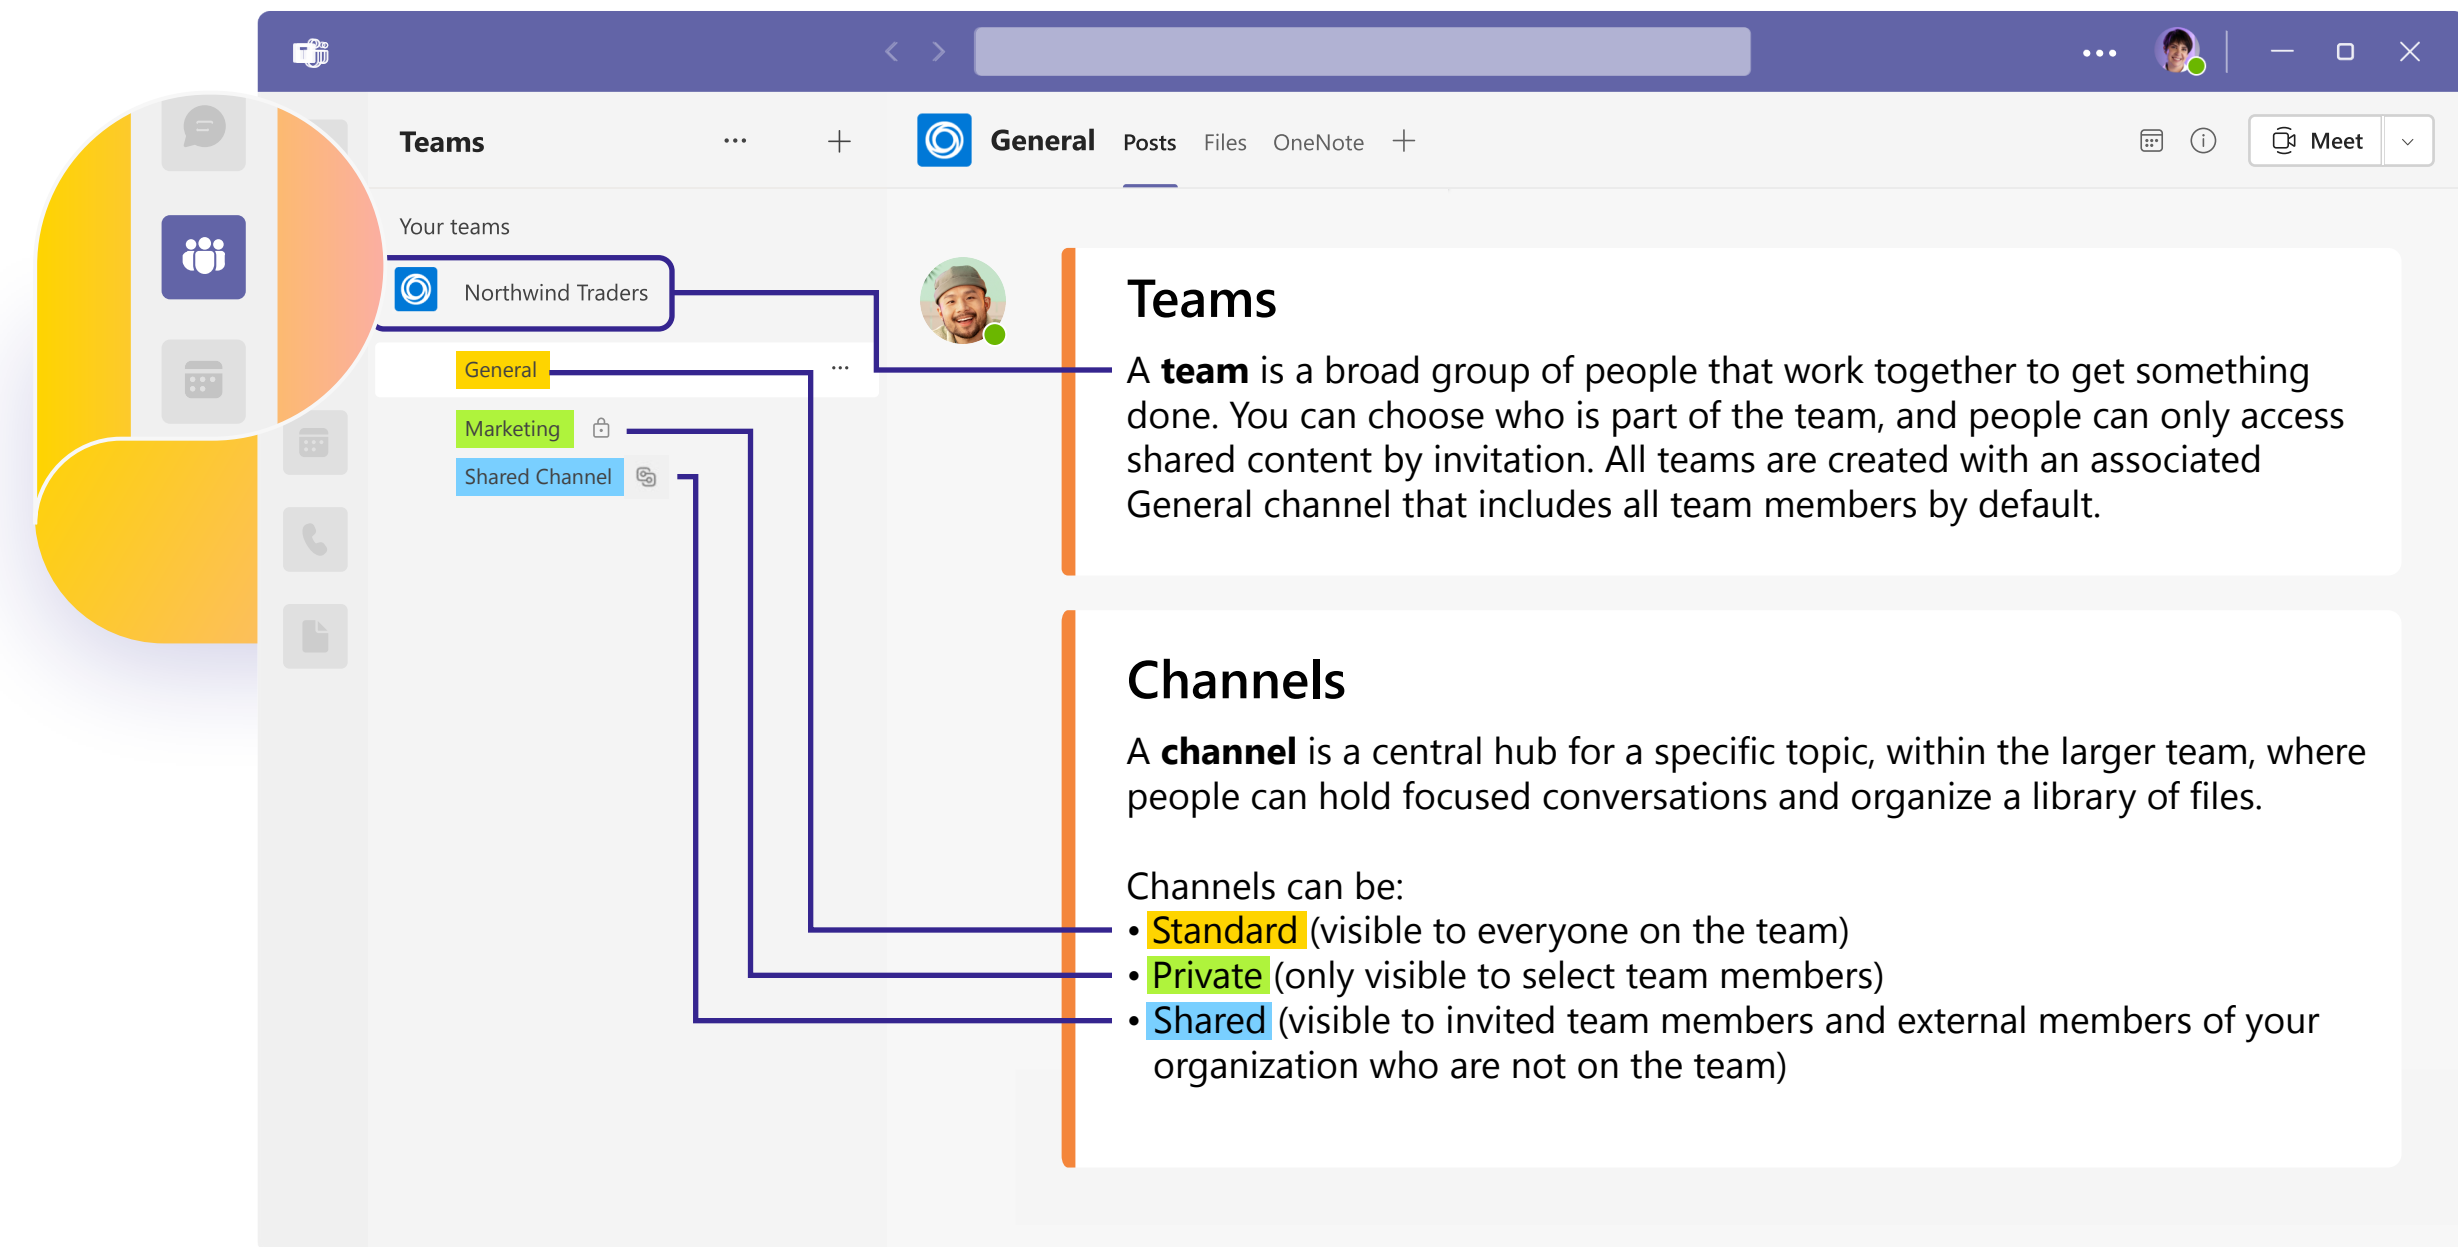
Teams ··· +

General Posts Files OneNote +

Meet

Your teams

Northwind Traders

General ···

Marketing

Shared Channel

Teams

A **team** is a broad group of people that work together to get something done. You can choose who is part of the team, and people can only access shared content by invitation. All teams are created with an associated General channel that includes all team members by default.

Channels

A **channel** is a central hub for a specific topic, within the larger team, where people can hold focused conversations and organize a library of files.

Channels can be:
• Standard (visible to everyone on the team)
• Private (only visible to select team members)
• Shared (visible to invited team members and external members of your organization who are not on the team)